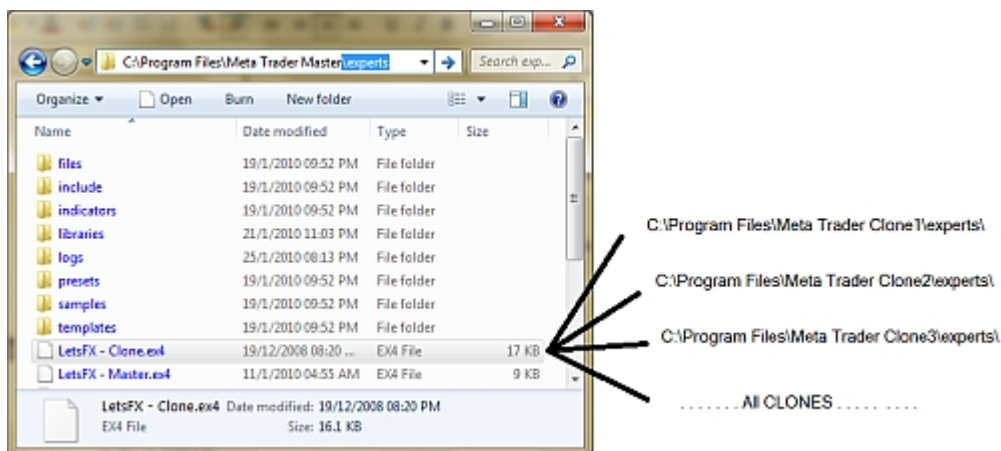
C:\Program Files\Meta Trader Master\experts
Search exp...

Organize ▾ Open Burn New folder

| Name | Date modified | Type | Size |
|---|---|---|---|
| files | 19/1/2010 09:52 PM | File folder | |
| include | 19/1/2010 09:52 PM | File folder | |
| indicators | 19/1/2010 09:52 PM | File folder | |
| libraries | 21/1/2010 11:03 PM | File folder | |
| logs | 25/1/2010 08:13 PM | File folder | |
| presets | 19/1/2010 09:52 PM | File folder | |
| samples | 19/1/2010 09:52 PM | File folder | |
| templates | 19/1/2010 09:52 PM | File folder | |
| LetsFX - Clone.ex4 | 19/12/2008 08:20 ... | EX4 File | 17 KB |
| LetsFX - Master.ex4 | 11/1/2010 04:55 AM | EX4 File | 9 KB |

LetsFX - Clone.ex4 Date modified: 19/12/2008 08:20 PM
EX4 File Size: 16.1 KB

C:\Program Files\Meta Trader Clone1\experts\
C:\Program Files\Meta Trader Clone2\experts\
C:\Program Files\Meta Trader Clone3\experts\
. . . . . . . All CLONES . . . . . . . . .